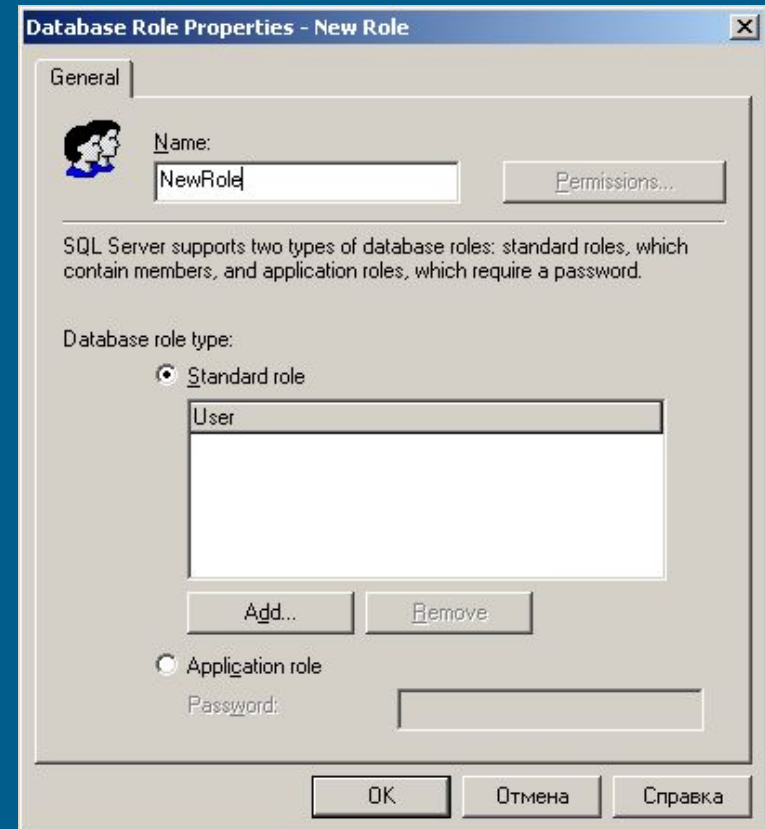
Database Role Properties - New Role

General

Name:

NewRole

Permissions...

SQL Server supports two types of database roles: standard roles, which contain members, and application roles, which require a password.

Database role type:

Standard role

User

Add...

Remove

Application role

Password:

OK

Отмена

Справка